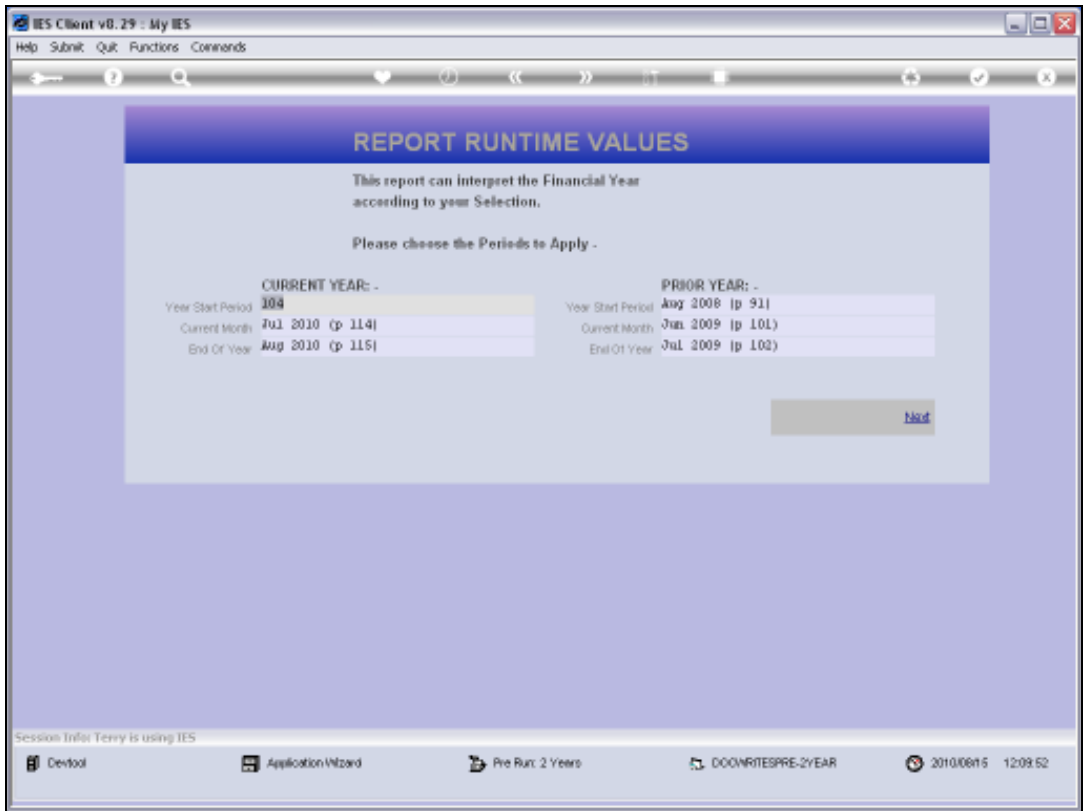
IES Client v8.29 : My IES

Help Submit Quit Functions Commands

REPORT RUNTIME VALUES

This report can interpret the Financial Year according to your Selection.

Please choose the Periods to Apply -

CURRENT YEAR: -

Year Start Period 104

Current Month Jul 2010 (p 114)

End Of Year Aug 2010 (p 115)

PRIOR YEAR: -

Year Start Period Aug 2008 (p 91)

Current Month Jun 2009 (p 101)

End Of Year Jul 2009 (p 102)

Next

Session Info: Terry is using IES

Devtool

Application Wizard

Pre Run: 2 Years

DOCWRITESPRE-2YEAR

2010/08/15 12:09:52